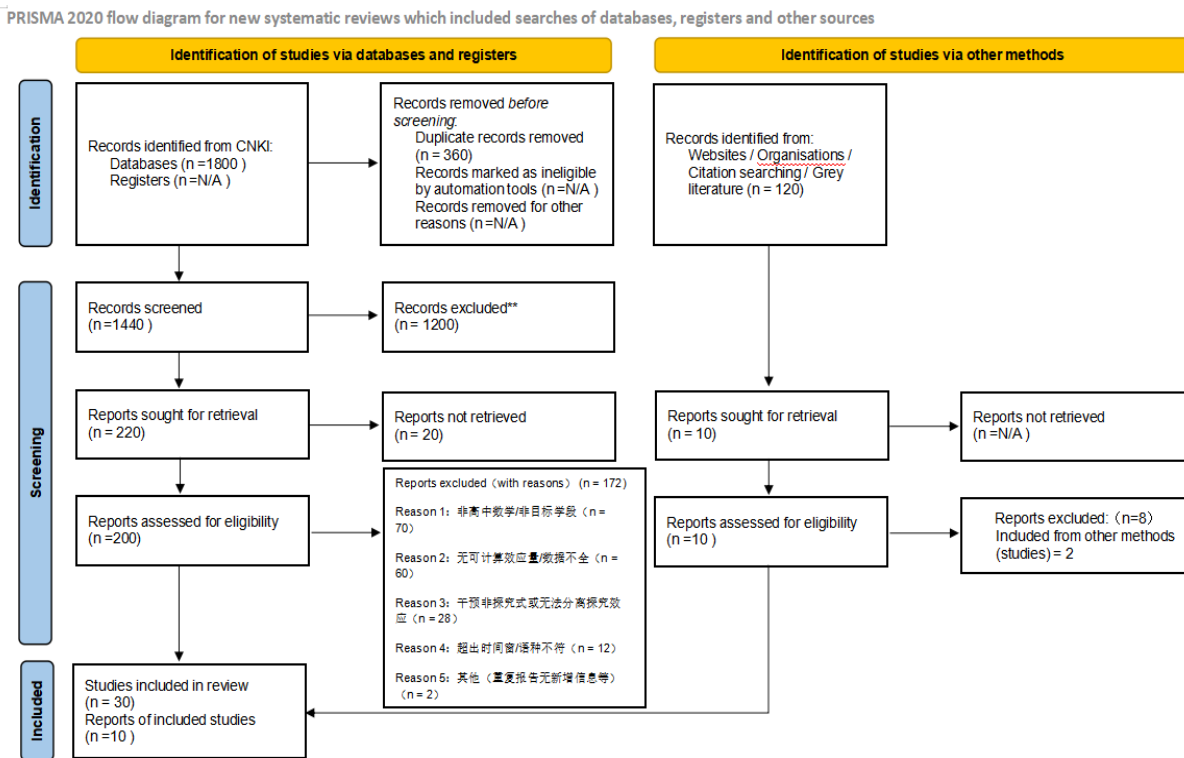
PRISMA 2020 flow diagram for new systematic reviews which included searches of databases, registers and other sources

Identification of studies via databases and registers

Identification of studies via other methods

Identification

Records identified from CNKI:
Databases (n =1800 )
Registers (n =N/A )

Records removed before screening:
Duplicate records removed (n = 360)
Records marked as ineligible by automation tools (n =N/A )
Records removed for other reasons (n =N/A )

Records identified from:
Websites / Organisations / Citation searching / Grey literature (n = 120)

Screening

Records screened
(n =1440 )

Records excluded**
(n = 1200)

Reports sought for retrieval
(n = 220)

Reports not retrieved
(n = 20)

Reports sought for retrieval
(n = 10)

Reports not retrieved
(n =N/A )

Reports assessed for eligibility
(n =200)

Reports excluded（with reasons）(n = 172)

Reason 1：非高中数学/非目标学段（n = 70）

Reason 2：无可计算效应量/数据不全（n = 60）

Reason 3：干预非探究式或无法分离探究效应（n = 28）

Reason 4：超出时间窗/语种不符（n = 12）

Reason 5：其他（重复报告无新增信息等）（n = 2）

Reports assessed for eligibility
(n =10 )

Reports excluded:（n=8）
Included from other methods (studies) = 2

Included

Studies included in review
(n = 30)
Reports of included studies
(n =10 )